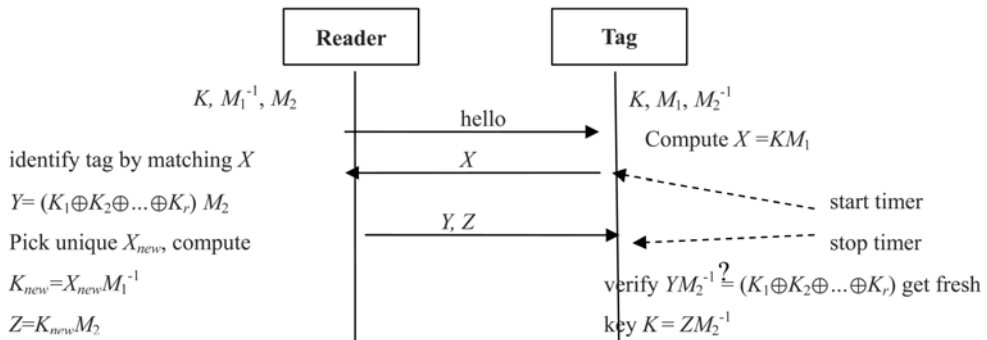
Reader

Tag

$K, M_1^{-1}, M_2$

$K, M_1, M_2^{-1}$

hello

Compute $X = KM_1$

identify tag by matching $X$

$X$

$Y = (K_1 \oplus K_2 \oplus ... \oplus K_r)\ M_2$

start timer

Pick unique $X_{new}$, compute

$Y, Z$

stop timer

$K_{new} = X_{new} M_1^{-1}$

verify $YM_2^{-1} \overset{?}{=} (K_1 \oplus K_2 \oplus ... \oplus K_r)$ get fresh

$Z = K_{new} M_2$

key $K = ZM_2^{-1}$